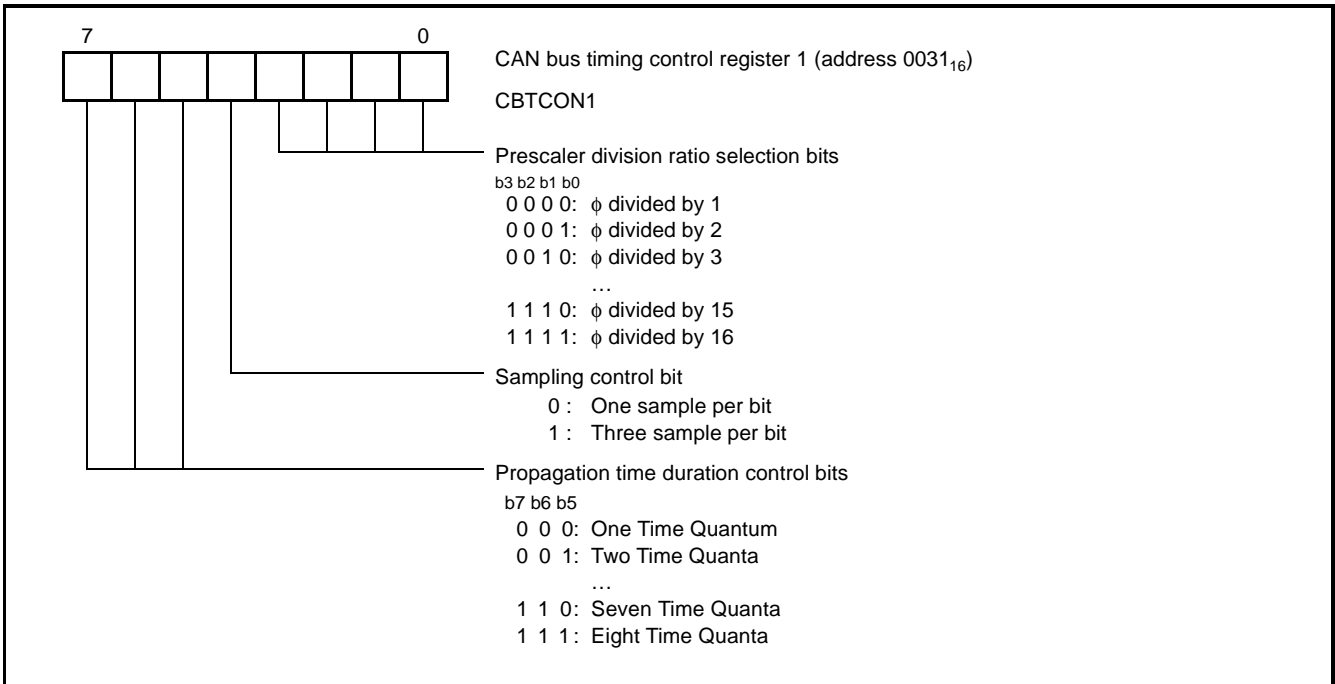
7
0

CAN bus timing control register 1 (address $0031_{16}$)

CBTCON1

Prescaler division ratio selection bits
b3 b2 b1 b0
0 0 0 0: $\phi$ divided by 1
0 0 0 1: $\phi$ divided by 2
0 0 1 0: $\phi$ divided by 3
…
1 1 1 0: $\phi$ divided by 15
1 1 1 1: $\phi$ divided by 16

Sampling control bit
0 : One sample per bit
1 : Three sample per bit

Propagation time duration control bits
b7 b6 b5
0 0 0: One Time Quantum
0 0 1: Two Time Quanta
…
1 1 0: Seven Time Quanta
1 1 1: Eight Time Quanta